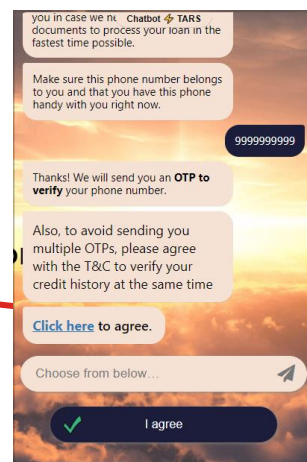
you in case we ne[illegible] Chatbot ⚡ TARS documents to process your loan in the fastest time possible.

Make sure this phone number belongs to you and that you have this phone handy with you right now.

9999999999

Thanks! We will send you an **OTP to verify** your phone number.

Also, to avoid sending you multiple OTPs, please agree with the T&C to verify your credit history at the same time

Click here to agree.

Choose from below...

I agree